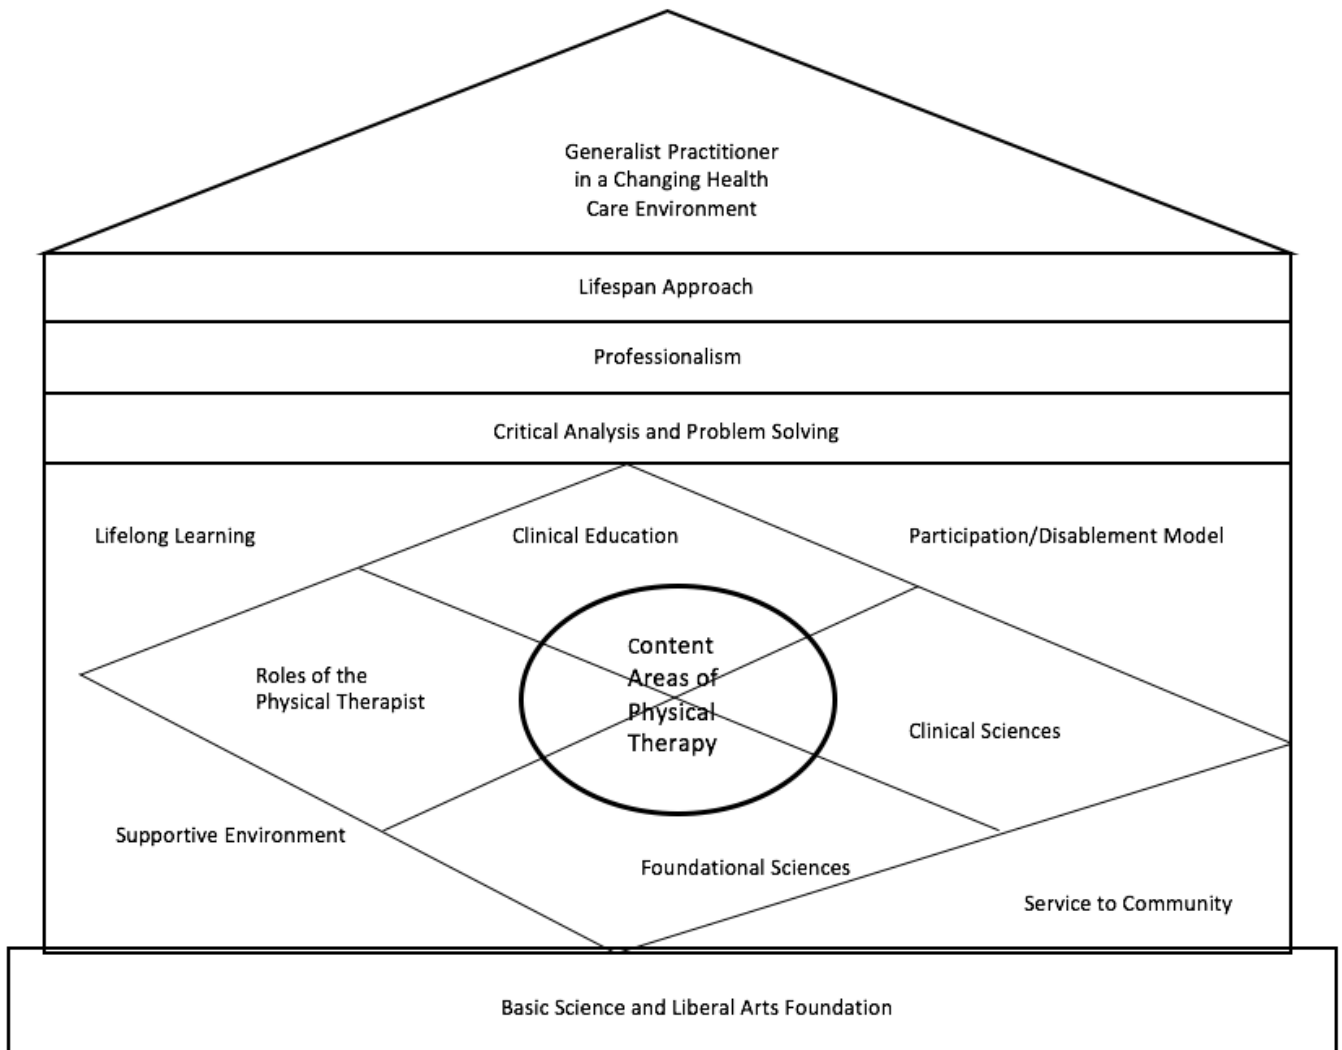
Generalist Practitioner in a Changing Health Care Environment

Lifespan Approach

Professionalism

Critical Analysis and Problem Solving

Lifelong Learning

Clinical Education

Participation/Disablement Model

Roles of the Physical Therapist

Content Areas of Physical Therapy

Clinical Sciences

Supportive Environment

Foundational Sciences

Service to Community

Basic Science and Liberal Arts Foundation